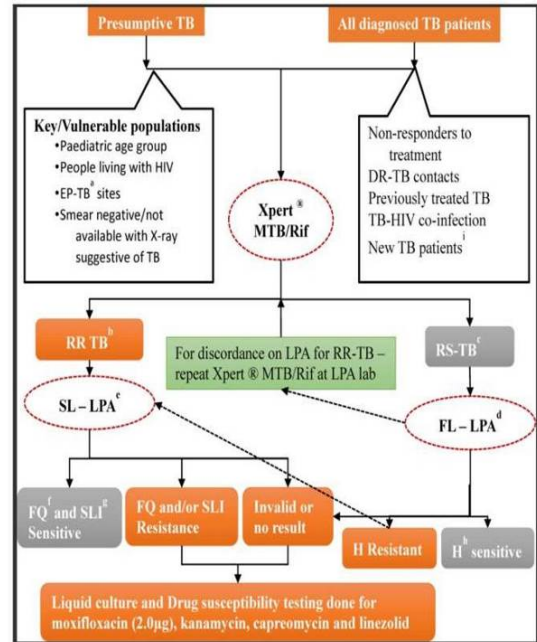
Presumptive TB

All diagnosed TB patients

Key/Vulnerable populations
•Paediatric age group
•People living with HIV
•EP-TB$^{a}$ sites
•Smear negative/not available with X-ray suggestive of TB

Non-responders to treatment
DR-TB contacts
Previously treated TB
TB-HIV co-infection
New TB patients$^{i}$

Xpert$^{®}$ MTB/Rif

RR TB$^{b}$

For discordance on LPA for RR-TB – repeat Xpert ® MTB/Rif at LPA lab

RS-TB$^{c}$

SL – LPA$^{e}$

FL – LPA$^{d}$

FQ$^{f}$ and SLI$^{g}$ Sensitive

FQ and/or SLI Resistance

Invalid or no result

H Resistant

H$^{h}$ sensitive

Liquid culture and Drug susceptibility testing done for moxifloxacin (2.0μg), kanamycin, capreomycin and linezolid